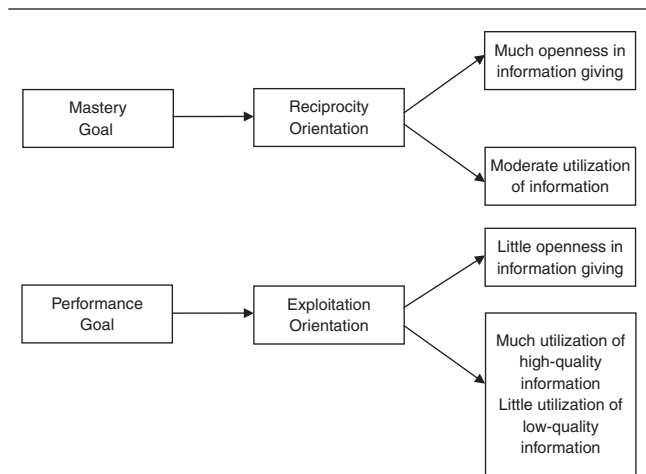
Mastery Goal

Reciprocity Orientation

Much openness in information giving

Moderate utilization of information

Performance Goal

Exploitation Orientation

Little openness in information giving

Much utilization of high-quality information
Little utilization of low-quality information